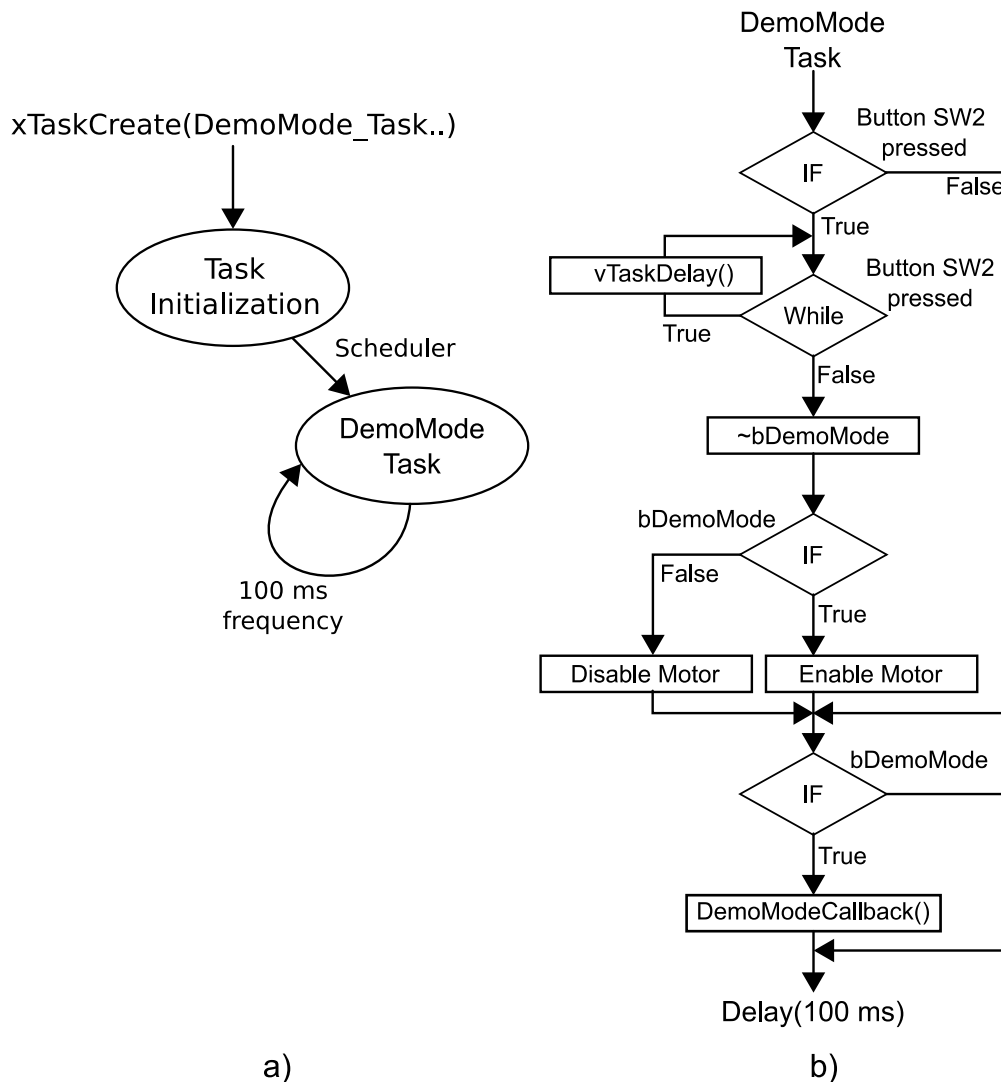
xTaskCreate(DemoMode_Task..)

Task Initialization

Scheduler

DemoMode Task

100 ms frequency

a)

DemoMode Task

Button SW2 pressed

IF

False

True

vTaskDelay()

Button SW2 pressed

While

True

False

~bDemoMode

bDemoMode

IF

False

True

Disable Motor

Enable Motor

bDemoMode

IF

True

DemoModeCallback()

Delay(100 ms)

b)